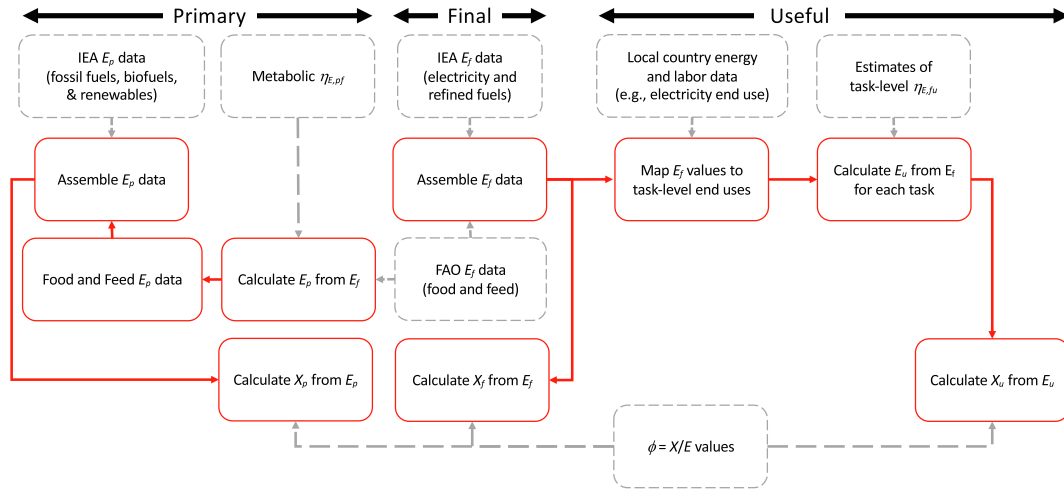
Primary

Final

Useful

IEA $E_p$ data (fossil fuels, biofuels, & renewables)

Metabolic $\eta_{E,pf}$

IEA $E_f$ data (electricity and refined fuels)

Local country energy and labor data (e.g., electricity end use)

Estimates of task-level $\eta_{E,fu}$

Assemble $E_p$ data

Assemble $E_f$ data

Map $E_f$ values to task-level end uses

Calculate $E_u$ from E$_f$ for each task

Food and Feed $E_p$ data

Calculate $E_p$ from $E_f$

FAO $E_f$ data (food and feed)

Calculate $X_p$ from $E_p$

Calculate $X_f$ from $E_f$

Calculate $X_u$ from $E_u$

$\phi = X/E$ values